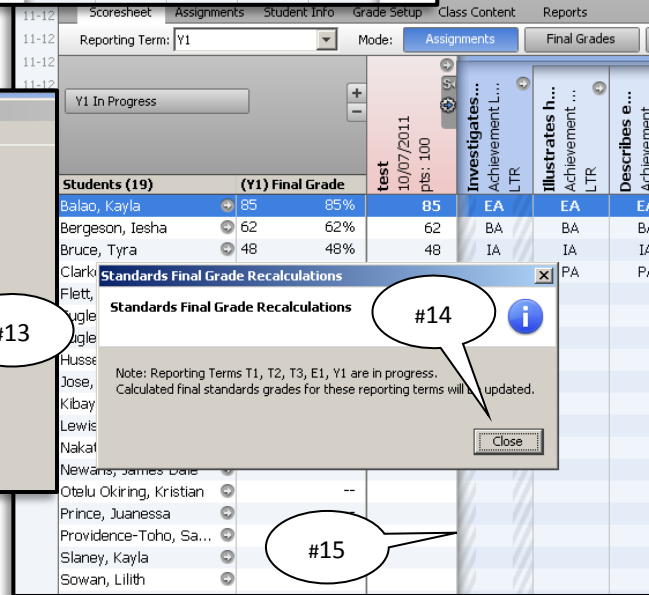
11-12
11-12
11-12
11-12

Scoresheet
Assignments
Student Info
Grade Setup
Class Content
Reports

Reporting Term: Y1
Mode: Assignments
Final Grades

Y1 In Progress

test
10/07/2011
pts: 100

Investigates...
Achievement L...
LTR

Illustrates h...
Achievement ...
LTR

Describes e...
Achievement

| Students (19) | (Y1) Final Grade | | test | Investigates | Illustrates | Describes |
|---|---|---|---|---|---|---|
| Balao, Kayla | 85 | 85% | 85 | EA | EA | EA |
| Bergeson, Iesha | 62 | 62% | 62 | BA | BA | BA |
| Bruce, Tyra | 48 | 48% | 48 | IA | IA | IA |
| Clark | | | | | PA | PA |
| Flett, | | | | | | |
| Hugle | | | | | | |
| Hugle | | | | | | |
| Husse | | | | | | |
| Jose, | | | | | | |
| Kibay | | | | | | |
| Lewis | | | | | | |
| Nakat | | | | | | |
| Newans, James Dale | | | | | | |
| Otelu Okiring, Kristian | | -- | | | | |
| Prince, Juanessa | | | | | | |
| Providence-Toho, Sa... | | | | | | |
| Slaney, Kayla | | | | | | |
| Sowan, Lilith | | | | | | |

#13

Standards Final Grade Recalculations

Standards Final Grade Recalculations

#14

Note: Reporting Terms T1, T2, T3, E1, Y1 are in progress.
Calculated final standards grades for these reporting terms will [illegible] updated.

Close

#15